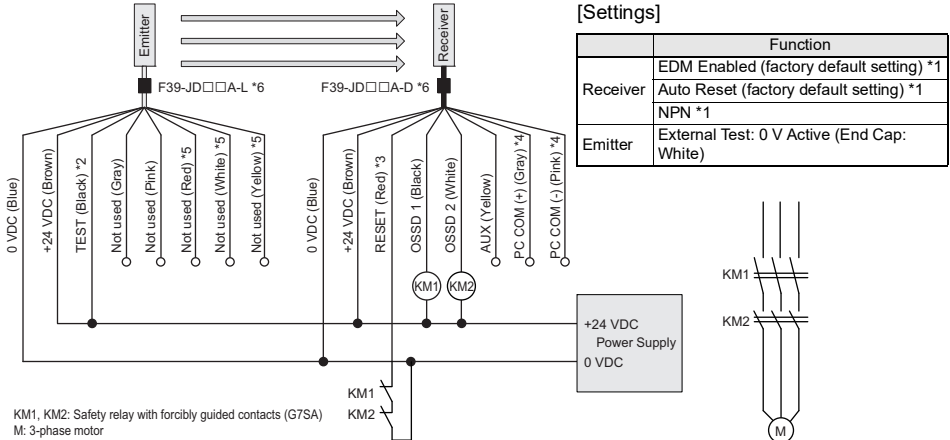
Emitter

Receiver

F39-JD□□A-L *6

F39-JD□□A-D *6

0 VDC (Blue)
+24 VDC (Brown)
TEST (Black) *2
Not used (Gray)
Not used (Pink)
Not used (Red) *5
Not used (White) *5
Not used (Yellow) *5

0 VDC (Blue)
+24 VDC (Brown)
RESET (Red) *3
OSSD 1 (Black)
OSSD 2 (White)
AUX (Yellow)
PC COM (+) (Gray) *4
PC COM (-) (Pink) *4

KM1
KM2

[Settings]

| | Function |
|---|---|
| Receiver | EDM Enabled (factory default setting) *1 |
| | Auto Reset (factory default setting) *1 |
| | NPN *1 |
| Emitter | External Test: 0 V Active (End Cap: White) |

+24 VDC
Power Supply
0 VDC

KM1
KM2

KM1
KM2

M

KM1, KM2: Safety relay with forcibly guided contacts (G7SA)
M: 3-phase motor